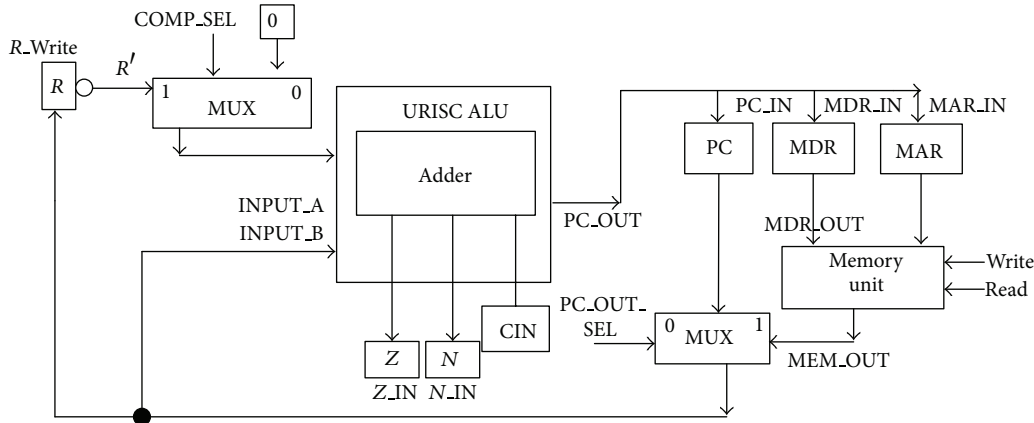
COMP_SEL

0

R_Write

R

R′

1

MUX

0

URISC ALU

Adder

INPUT_A

INPUT_B

PC_OUT

PC_IN

MDR_IN

MAR_IN

PC

MDR

MAR

MDR_OUT

Memory unit

Write

Read

PC_OUT_SEL

0

MUX

1

MEM_OUT

CIN

Z

N

Z_IN

N_IN